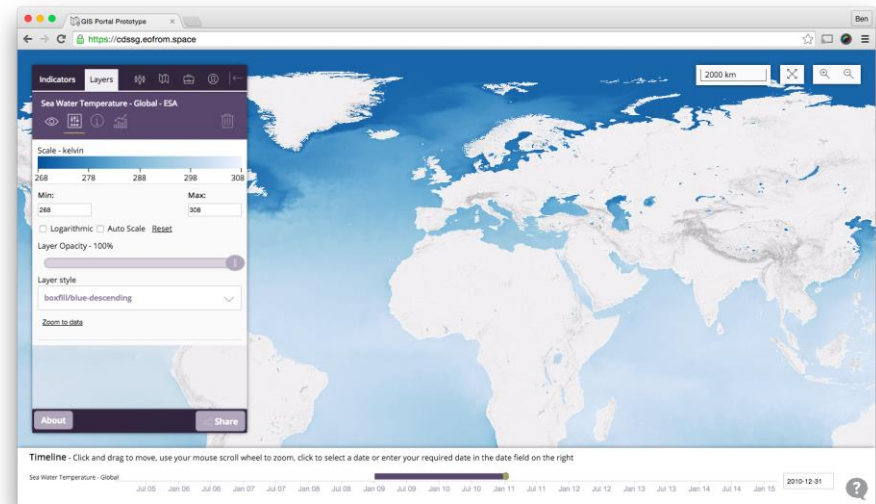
GIS Portal Prototype

Ben

https://cdssg.eofrom.space

2000 km

Indicators Layers

Sea Water Temperature - Global - ESA

Scale - kelvin

268 278 288 298 308

Min: 268

Max: 308

Logarithmic Auto Scale Reset

Layer Opacity - 100%

Layer style

boxfill/blue-descending

Zoom to data

About

Share

Timeline - Click and drag to move, use your mouse scroll wheel to zoom, click to select a date or enter your required date in the date field on the right

Sea Water Temperature - Global

Jul 05 Jan 06 Jul 06 Jan 07 Jul 07 Jan 08 Jul 08 Jan 09 Jul 09 Jan 10 Jul 10 Jan 11 Jul 11 Jan 12 Jul 12 Jan 13 Jul 13 Jan 14 Jul 14 Jan 15

2010-12-31